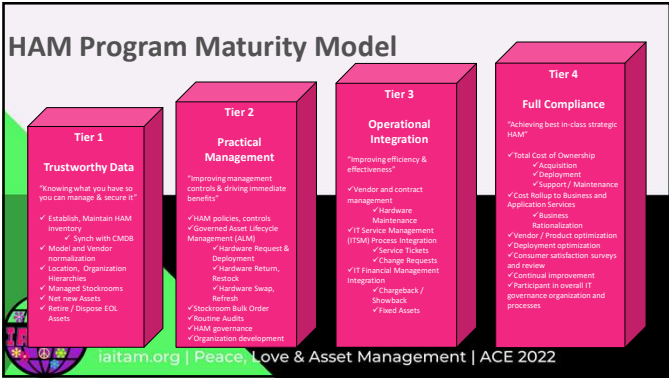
HAM Program Maturity Model

Tier 1

Trustworthy Data

"Knowing what you have so you can manage & secure it"

✓ Establish, Maintain HAM inventory
✓ Synch with CMDB
✓ Model and Vendor normalization
✓ Location, Organization Hierarchies
✓ Managed Stockrooms
✓ Net new Assets
✓ Retire / Dispose EOL Assets

Tier 2

Practical Management

"Improving management controls & driving immediate benefits"

✓HAM policies, controls
✓Governed Asset Lifecycle Management (ALM)
✓Hardware Request & Deployment
✓Hardware Return, Restock
✓Hardware Swap, Refresh
✓Stockroom Bulk Order
✓Routine Audits
✓HAM governance
✓Organization development

Tier 3

Operational Integration

"Improving efficiency & effectiveness"

✓Vendor and contract management
✓Hardware Maintenance
✓IT Service Management (ITSM) Process Integration
✓Service Tickets
✓Change Requests
✓IT Financial Management Integration
✓Chargeback / Showback
✓Fixed Assets

Tier 4

Full Compliance

"Achieving best in-class strategic HAM"

✓Total Cost of Ownership
✓Acquisition
✓Deployment
✓Support / Maintenance
✓Cost Rollup to Business and Application Services
✓Business Rationalization
✓Vendor / Product optimization
✓Deployment optimization
✓Consumer satisfaction surveys and review
✓Continual improvement
✓Participant in overall IT governance organization and processes

iaitam.org | Peace, Love & Asset Management | ACE 2022